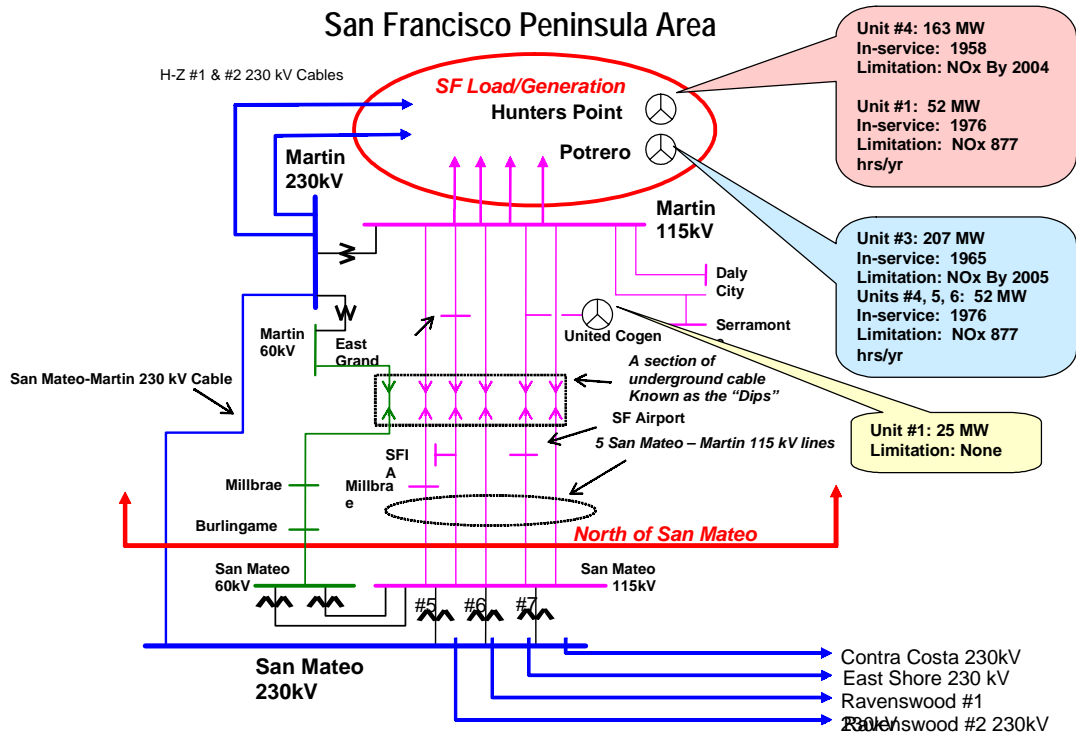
San Francisco Peninsula Area

H-Z #1 & #2 230 kV Cables

SF Load/Generation
Hunters Point
Potrero

Unit #4: 163 MW
In-service: 1958
Limitation: NOx By 2004

Unit #1: 52 MW
In-service: 1976
Limitation: NOx 877 hrs/yr

Martin 230kV

Martin 115kV

Unit #3: 207 MW
In-service: 1965
Limitation: NOx By 2005
Units #4, 5, 6: 52 MW
In-service: 1976
Limitation: NOx 877 hrs/yr

Daly City

Serramont

United Cogen

Martin 60kV

East Grand

San Mateo-Martin 230 kV Cable

A section of underground cable Known as the "Dips"

SF Airport

Unit #1: 25 MW
Limitation: None

5 San Mateo – Martin 115 kV lines

SFI A

Millbrae

Millbra e

Burlingame

North of San Mateo

San Mateo 60kV

San Mateo 115kV

#5 #6 #7

San Mateo 230kV

Contra Costa 230kV
East Shore 230 kV
Ravenswood #1 230kV
Ravenswood #2 230kV